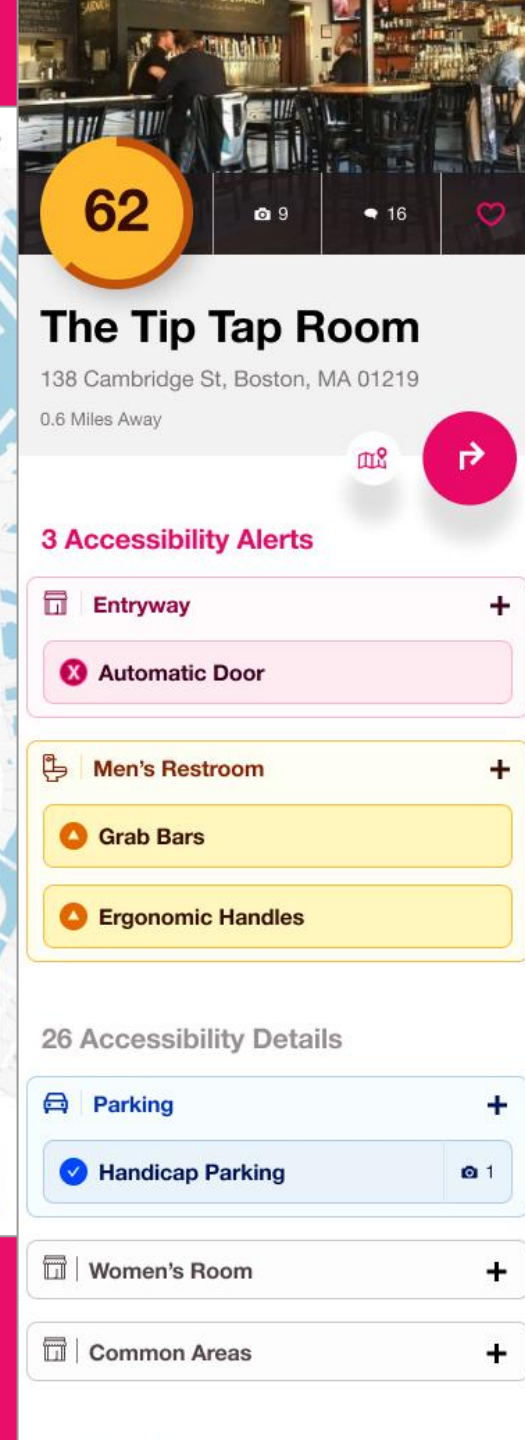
62

9

16

The Tip Tap Room

138 Cambridge St, Boston, MA 01219

0.6 Miles Away

3 Accessibility Alerts

Entryway +

Automatic Door

Men's Restroom +

Grab Bars

Ergonomic Handles

26 Accessibility Details

Parking +

Handicap Parking 1

Women's Room +

Common Areas +